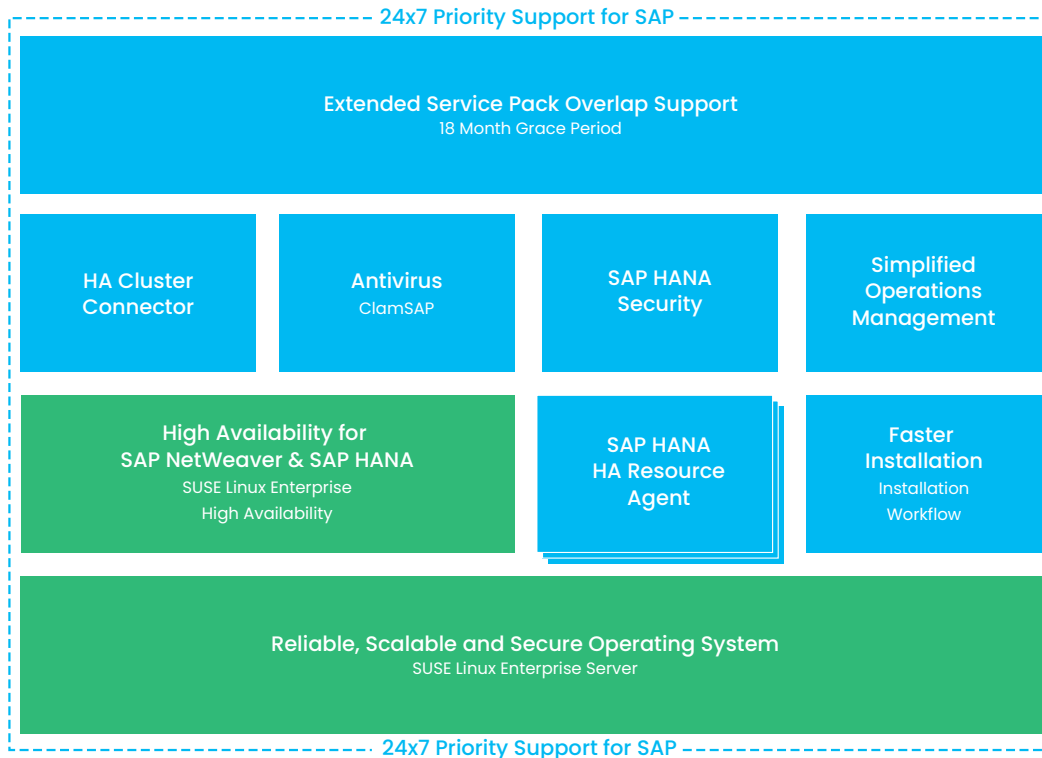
24x7 Priority Support for SAP

Extended Service Pack Overlap Support
18 Month Grace Period

HA Cluster Connector

Antivirus
ClamSAP

SAP HANA Security

Simplified Operations Management

High Availability for SAP NetWeaver & SAP HANA
SUSE Linux Enterprise High Availability

SAP HANA HA Resource Agent

Faster Installation
Installation Workflow

Reliable, Scalable and Secure Operating System
SUSE Linux Enterprise Server

24x7 Priority Support for SAP